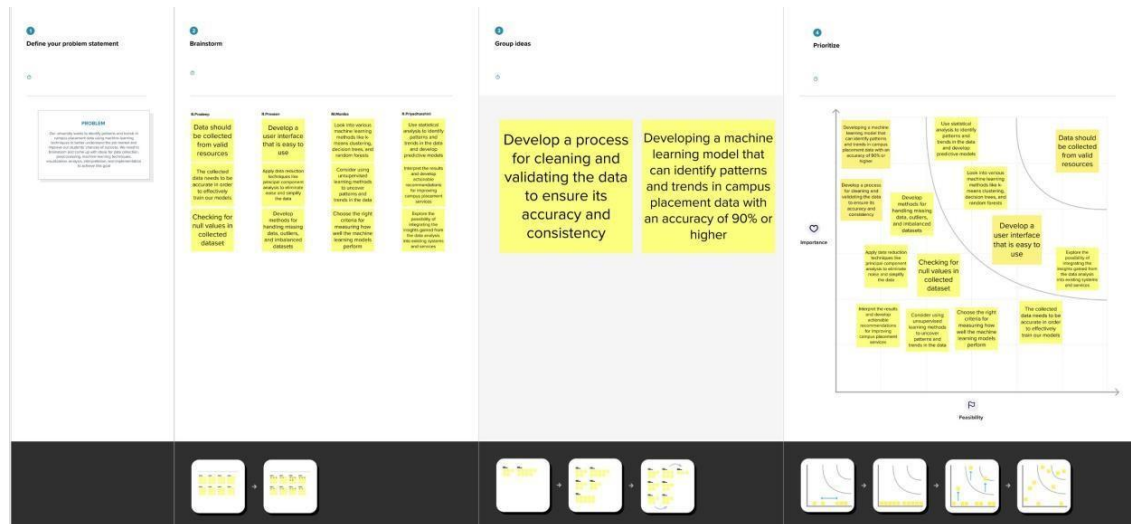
1
Define your problem statement

PROBLEM
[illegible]

2
Brainstorm

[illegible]

Data should be collected from valid resources

The collected data needs to be accurate in order to effectively train our models

Checking for null values in collected dataset

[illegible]

Develop a user interface that is easy to use

Apply data reduction techniques like principal component analysis to eliminate noise and simplify the data

Develop methods for handling missing data, outliers, and imbalanced datasets

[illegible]

Look into various machine learning methods like k means clustering, decision trees, and random forests

Consider using unsupervised learning methods to uncover patterns and trends in the data

Choose the right criteria for measuring how well the machine learning models perform

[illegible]

Use statistical analysis to identify patterns and trends in the data and develop predictive models

Interpret the results and develop actionable recommendations for improving campus placement services

Explore the possibility of integrating the insights gained from the data analysis into existing systems and services

3
Group ideas

Develop a process for cleaning and validating the data to ensure its accuracy and consistency

Developing a machine learning model that can identify patterns and trends in campus placement data with an accuracy of 90% or higher

4
Prioritize

Importance

Developing a machine learning model that can identify patterns and trends in campus placement data with an accuracy of 90% or higher

Use statistical analysis to identify patterns and trends in the data and develop predictive models

Data should be collected from valid resources

Develop a process for cleaning and validating the data to ensure its accuracy and consistency

Develop methods for handling missing data, outliers, and imbalanced datasets

Look into various machine learning methods like k means clustering, decision trees, and random forests

Develop a user interface that is easy to use

Apply data reduction techniques like principal component analysis to eliminate noise and simplify the data

Checking for null values in collected dataset

Explore the possibility of integrating the insights gained from the data analysis into existing systems and services

Interpret the results and develop actionable recommendations for improving campus placement services

Consider using unsupervised learning methods to uncover patterns and trends in the data

Choose the right criteria for measuring how well the machine learning models perform

The collected data needs to be accurate in order to effectively train our models

Possibility